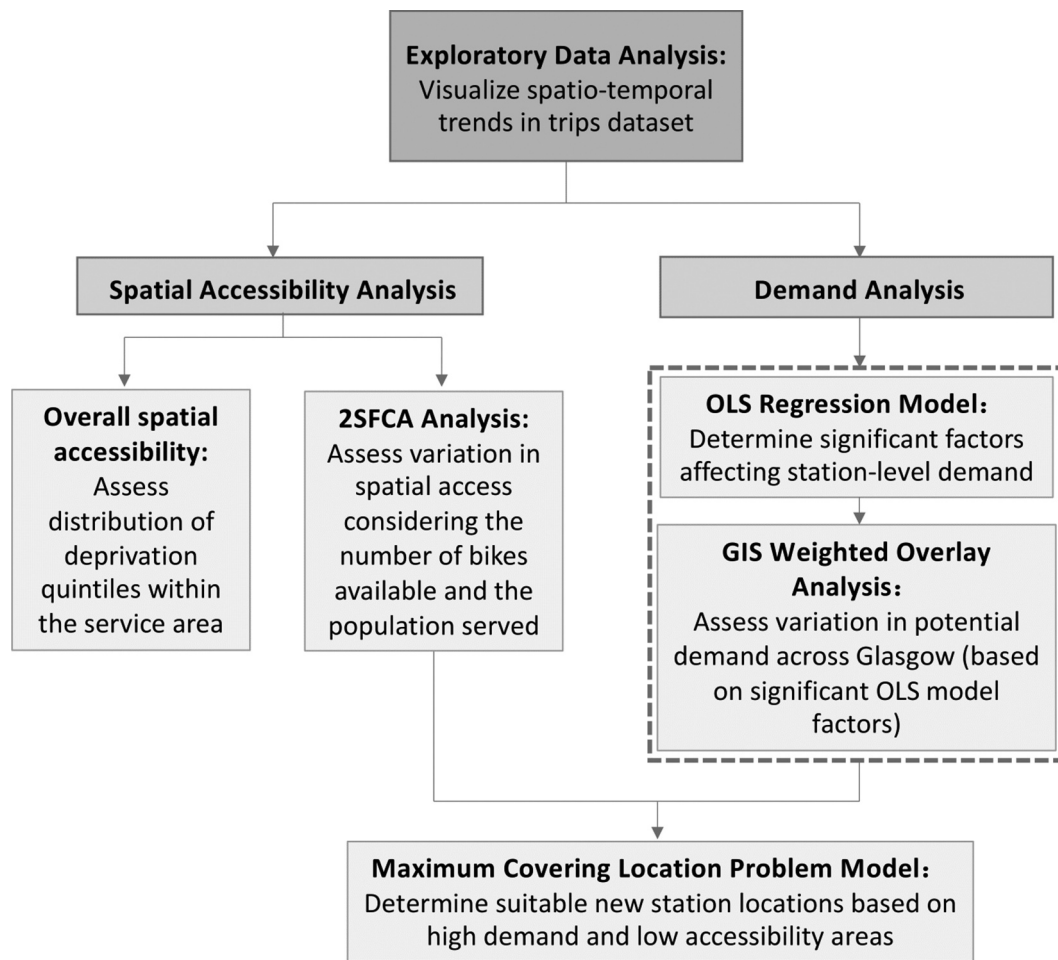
Exploratory Data Analysis: Visualize spatio-temporal trends in trips dataset

Spatial Accessibility Analysis

Demand Analysis

Overall spatial accessibility: Assess distribution of deprivation quintiles within the service area

2SFCA Analysis: Assess variation in spatial access considering the number of bikes available and the population served

OLS Regression Model: Determine significant factors affecting station-level demand

GIS Weighted Overlay Analysis: Assess variation in potential demand across Glasgow (based on significant OLS model factors)

Maximum Covering Location Problem Model: Determine suitable new station locations based on high demand and low accessibility areas